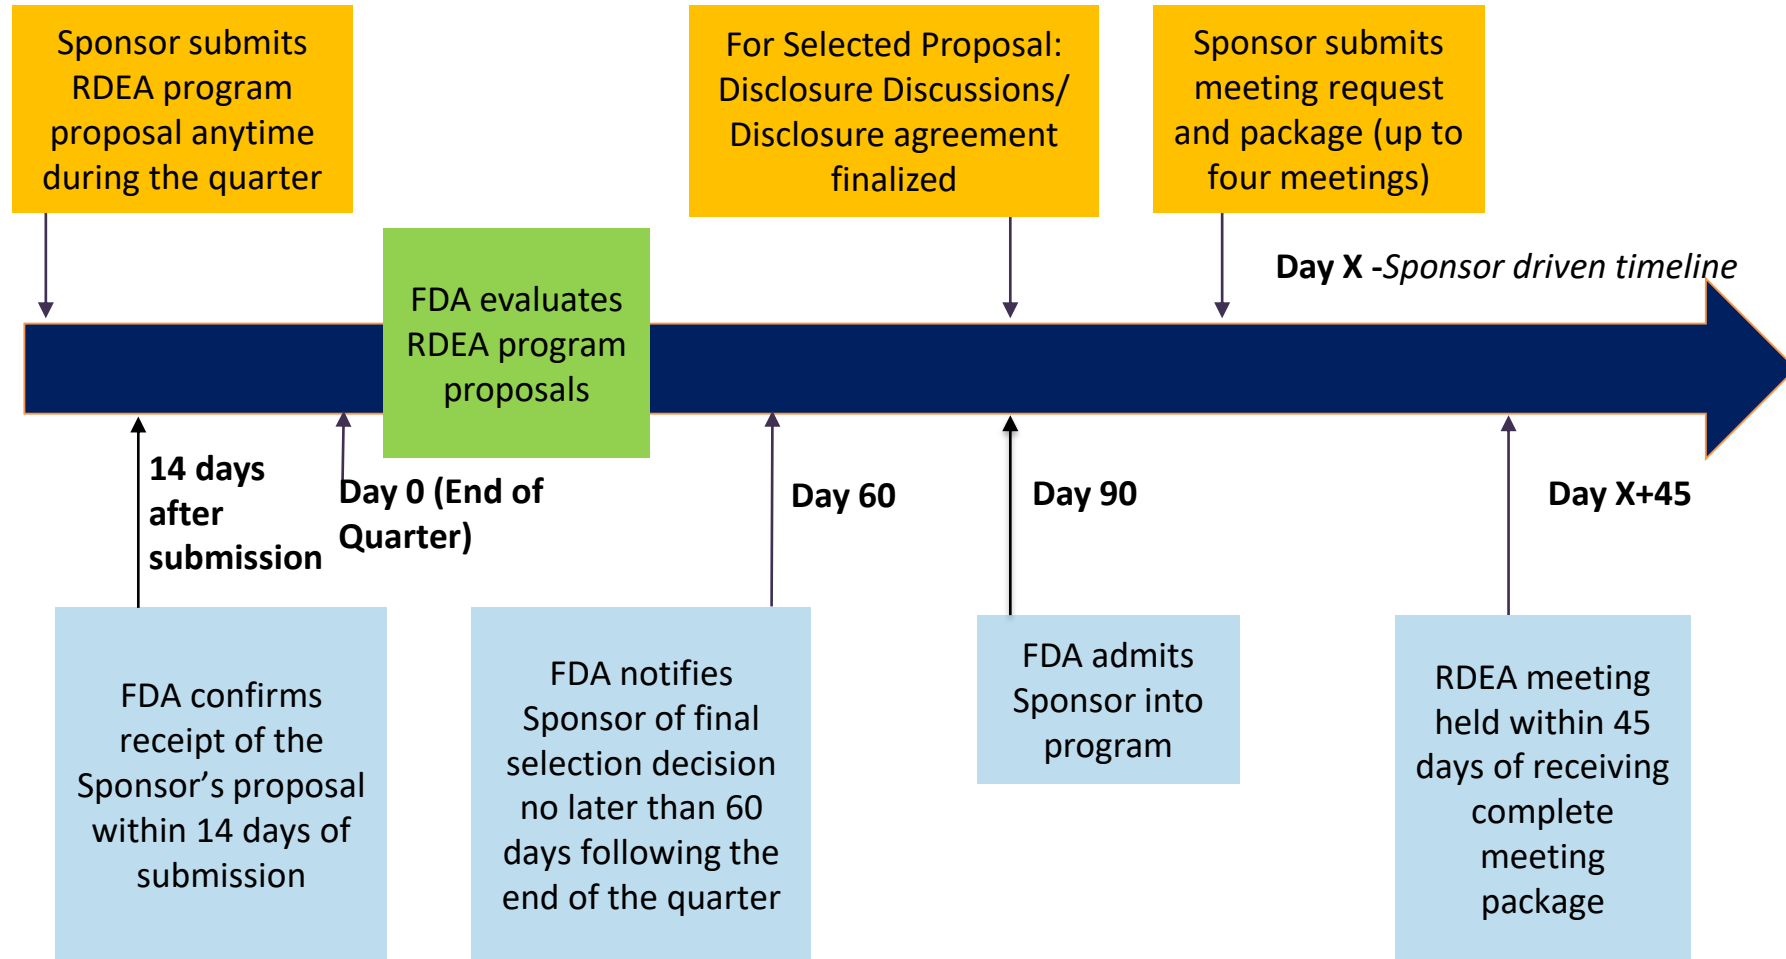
Sponsor submits RDEA program proposal anytime during the quarter

For Selected Proposal: Disclosure Discussions/ Disclosure agreement finalized

Sponsor submits meeting request and package (up to four meetings)

Day X -Sponsor driven timeline

FDA evaluates RDEA program proposals

14 days after submission

Day 0 (End of Quarter)

Day 60

Day 90

Day X+45

FDA confirms receipt of the Sponsor’s proposal within 14 days of submission

FDA notifies Sponsor of final selection decision no later than 60 days following the end of the quarter

FDA admits Sponsor into program

RDEA meeting held within 45 days of receiving complete meeting package